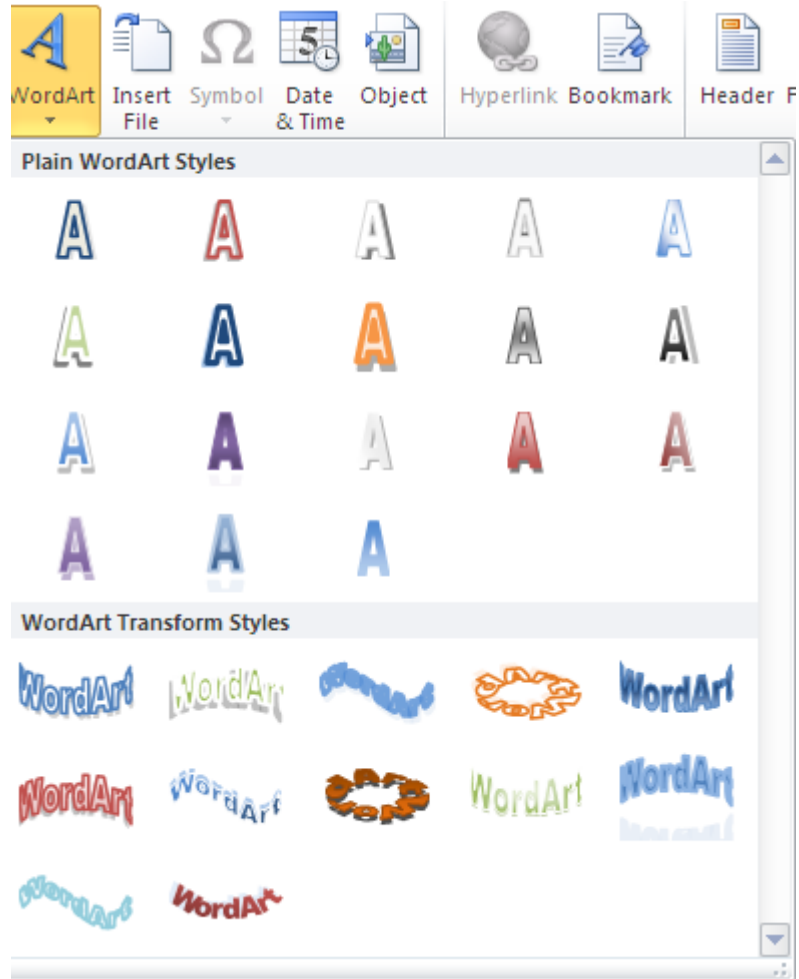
WordArt Insert File Symbol Date & Time Object Hyperlink Bookmark Header F

Plain WordArt Styles

A A A A A
A A A A A
A A A A A
A A A

WordArt Transform Styles

WordArt WordArt WordArt WordArt WordArt
WordArt WordArt WordArt WordArt WordArt
WordArt WordArt